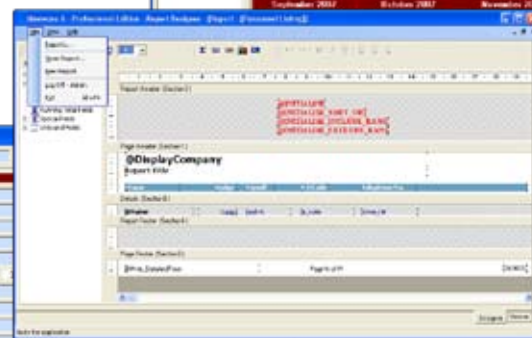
September 2007 October 2007 November

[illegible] Professional Edition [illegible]

File View Help

Report Header (Section1)

Page Header (Section2)

@DisplayCompany

Report title

Details (Section3)

Report Footer (Section4)

Page Footer (Section5)

Page N of M

Running Total Fields

Special Fields

Unbound Fields

Exit